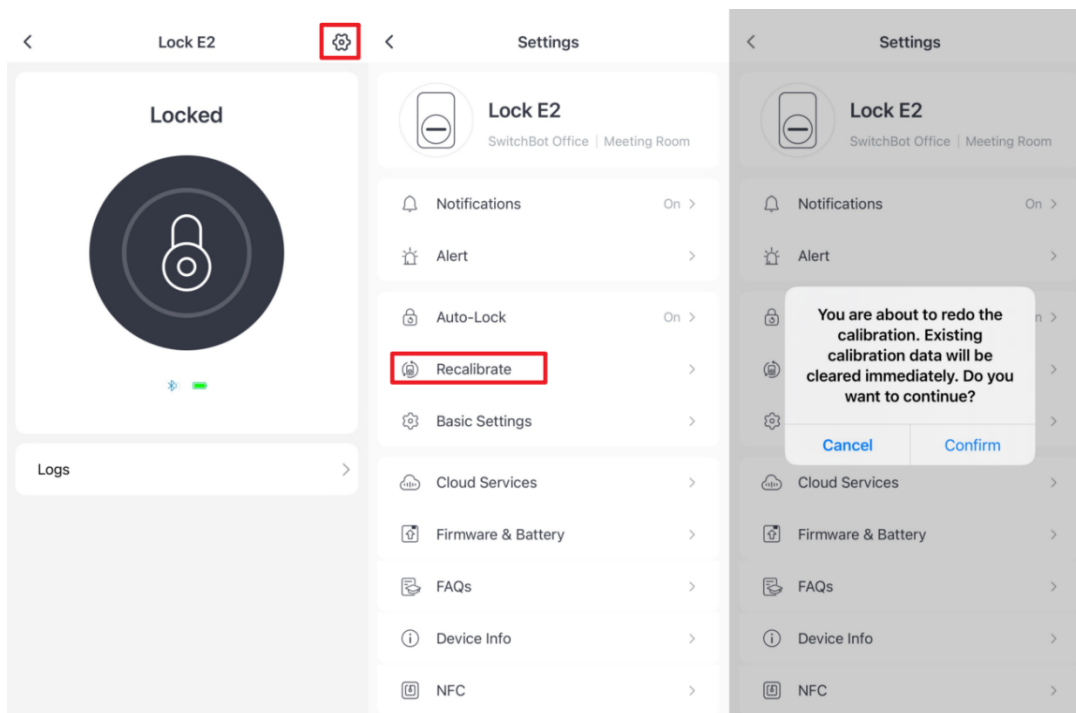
Lock E2

Locked

Logs

Settings

Lock E2

SwitchBot Office | Meeting Room

Notifications On

Alert

Auto-Lock On

Recalibrate

Basic Settings

Cloud Services

Firmware & Battery

FAQs

Device Info

NFC

Settings

Lock E2

SwitchBot Office | Meeting Room

Notifications On

Alert

You are about to redo the calibration. Existing calibration data will be cleared immediately. Do you want to continue?

Cancel Confirm

Cloud Services

Firmware & Battery

FAQs

Device Info

NFC